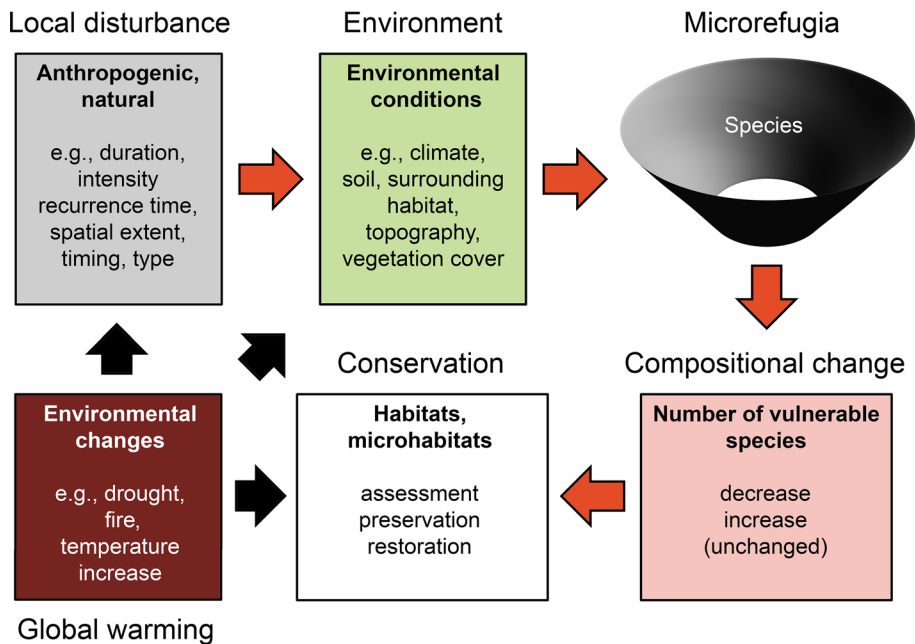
Local disturbance

Anthropogenic, natural

e.g., duration, intensity recurrence time, spatial extent, timing, type

Environment

Environmental conditions

e.g., climate, soil, surrounding habitat, topography, vegetation cover

Microrefugia

Species

Compositional change

Number of vulnerable species

decrease
increase
(unchanged)

Conservation

Habitats, microhabitats

assessment
preservation
restoration

Environmental changes

e.g., drought, fire, temperature increase

Global warming